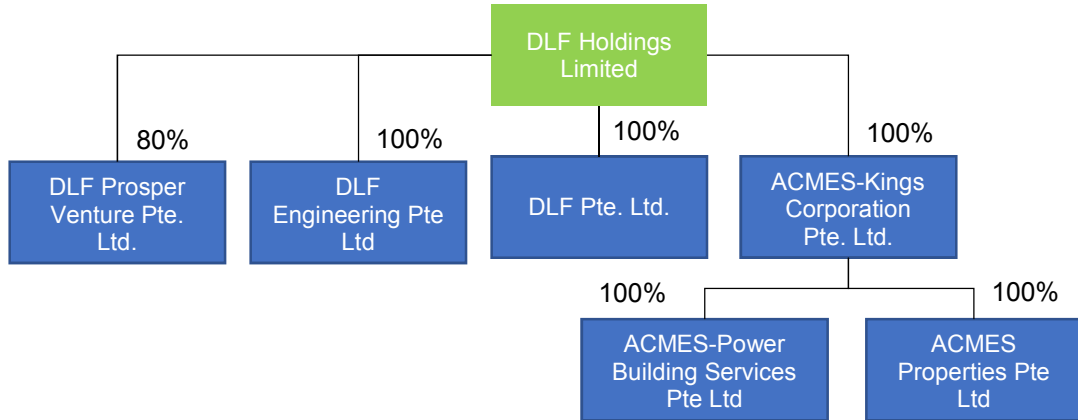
DLF Holdings Limited

80%

DLF Prosper Venture Pte. Ltd.

100%

DLF Engineering Pte Ltd

100%

DLF Pte. Ltd.

100%

ACMES-Kings Corporation Pte. Ltd.

100%

ACMES-Power Building Services Pte Ltd

100%

ACMES Properties Pte Ltd